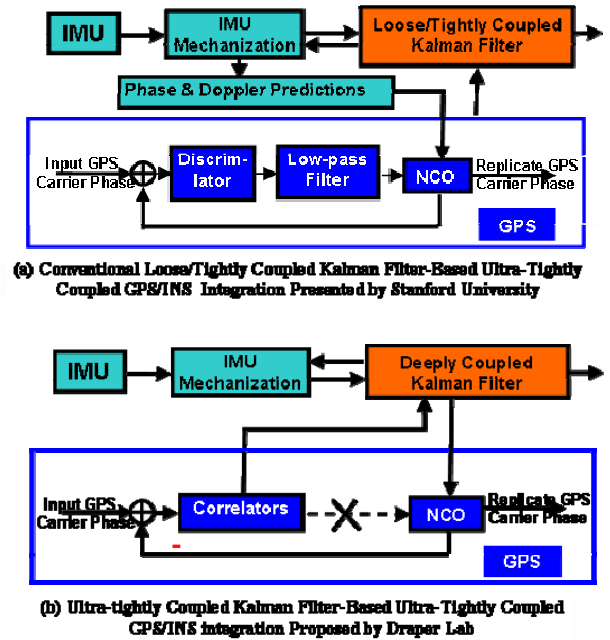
IMU

IMU Mechanization

Loose/Tightly Coupled Kalman Filter

Phase & Doppler Predictions

Input GPS Carrier Phase

Discrim-lator

Low-pass Filter

NCO

Replicate GPS Carrier Phase

GPS

(a) Conventional Loose/Tightly Coupled Kalman Filter-Based Ultra-Tightly Coupled GPS/INS Integration Presented by Stanford University

IMU

IMU Mechanization

Deeply Coupled Kalman Filter

Input GPS Carrier Phase

Correlators

X

NCO

Replicate GPS Carrier Phase

-

GPS

(b) Ultra-tightly Coupled Kalman Filter-Based Ultra-Tightly Coupled GPS/INS Integration Proposed by Draper Lab